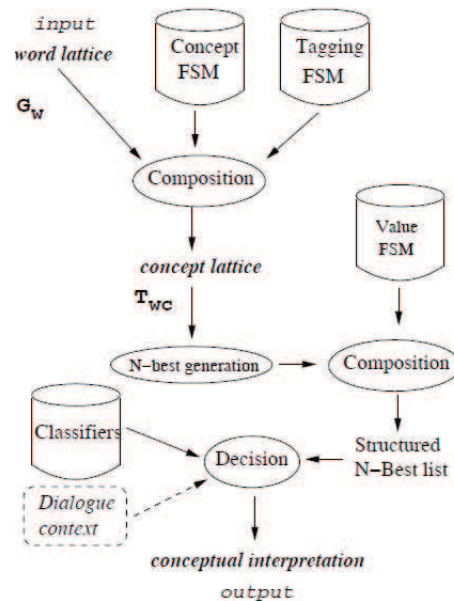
input
word lattice

$G_W$

Concept FSM

Tagging FSM

Composition

concept lattice

$T_{WC}$

Value FSM

N-best generation

Composition

Classifiers

Decision

Structured N-Best list

Dialogue context

conceptual interpretation
output